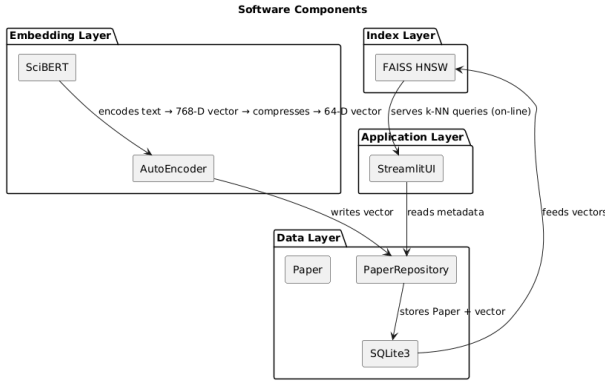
Software Components

Embedding Layer

SciBERT

encodes text → 768-D vector → compresses → 64-D vector

AutoEncoder

Index Layer

FAISS HNSW

serves k-NN queries (on-line)

Application Layer

StreamlitUI

writes vector

reads metadata

feeds vectors

Data Layer

Paper

PaperRepository

stores Paper + vector

SQLite3